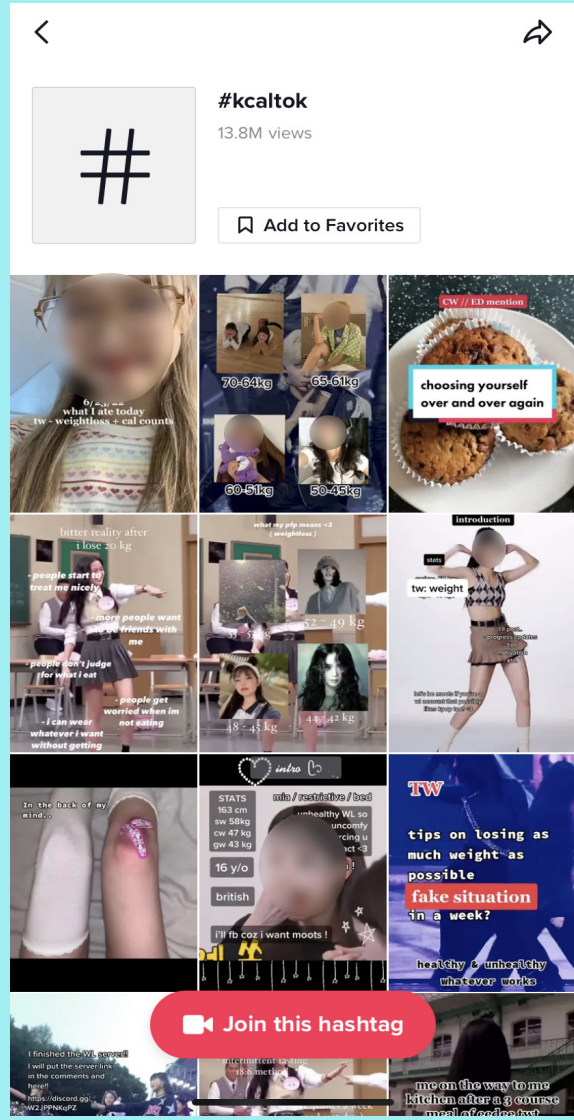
#kcaltok
13.8M views
Add to Favorites

6/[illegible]
what i ate today
tw - weightloss + cal counts

70-64kg
65-61kg
60-51kg
50-45kg

CW // ED mention
choosing yourself over and over again

bitter reality after i lose 20 kg
- people start to treat me nicely
- more people want to be friends with me
- people don't judge for what i eat
- people get worried when im not eating
- i can wear whatever i want without getting

what my pfp means <3 ( weightloss )
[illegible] 52 kg
52 - 49 kg
48 - 45 kg
44 - 42 kg

introduction
stats
tw: weight
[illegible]
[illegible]

In the back of my mind..

intro
STATS
163 cm
sw 58kg
cw 47 kg
gw 43 kg
16 y/o
british
mia / restrictive / bed
unhealthy WL so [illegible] uncomfy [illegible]rcing u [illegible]act <3 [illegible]
i'll fb coz i want moots !

TW
tips on losing as much weight as possible in a week?
fake situation
healthy & unhealthy whatever works

I finished the WL server! I will put the server link in the comments and here!! https://discord.gg/ W2jPPNKqPZ

intermittent fasting
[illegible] method

me on the way to me kitchen after a 3 course meal of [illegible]

Join this hashtag